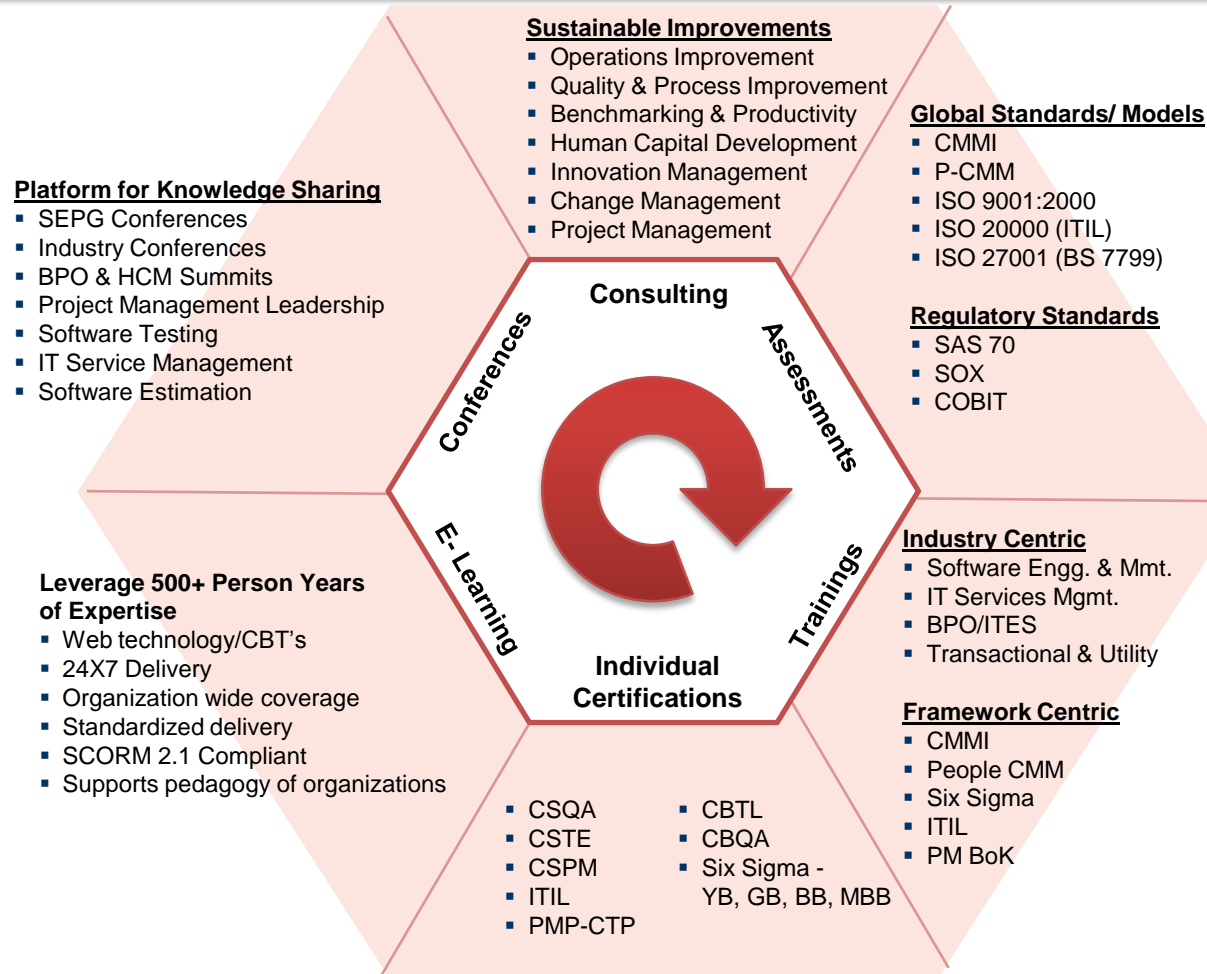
**Sustainable Improvements**
- Operations Improvement
- Quality & Process Improvement
- Benchmarking & Productivity
- Human Capital Development
- Innovation Management
- Change Management
- Project Management

**Global Standards/ Models**
- CMMI
- P-CMM
- ISO 9001:2000
- ISO 20000 (ITIL)
- ISO 27001 (BS 7799)

**Regulatory Standards**
- SAS 70
- SOX
- COBIT

**Platform for Knowledge Sharing**
- SEPG Conferences
- Industry Conferences
- BPO & HCM Summits
- Project Management Leadership
- Software Testing
- IT Service Management
- Software Estimation

Consulting

Assessments

Trainings

Individual Certifications

E- Learning

Conferences

**Leverage 500+ Person Years of Expertise**
- Web technology/CBT's
- 24X7 Delivery
- Organization wide coverage
- Standardized delivery
- SCORM 2.1 Compliant
- Supports pedagogy of organizations

**Industry Centric**
- Software Engg. & Mmt.
- IT Services Mgmt.
- BPO/ITES
- Transactional & Utility

**Framework Centric**
- CMMI
- People CMM
- Six Sigma
- ITIL
- PM BoK

- CSQA
- CSTE
- CSPM
- ITIL
- PMP-CTP

- CBTL
- CBQA
- Six Sigma - YB, GB, BB, MBB